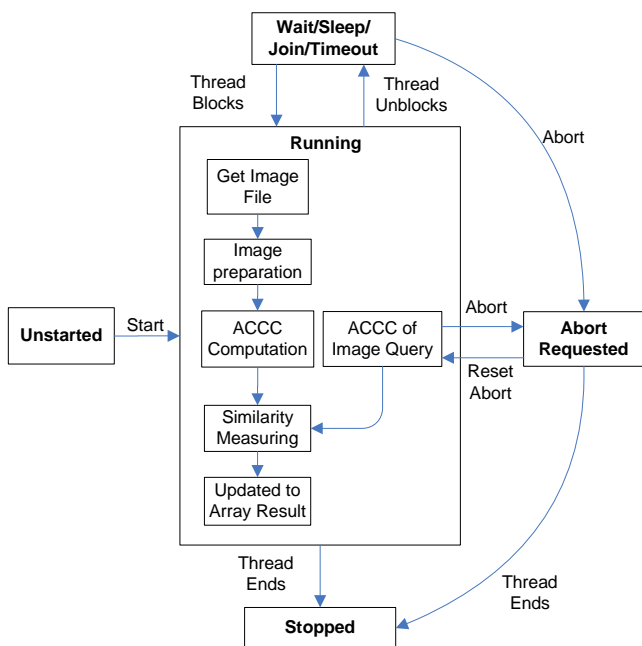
Wait/Sleep/ Join/Timeout

Thread Blocks

Thread Unblocks

Abort

Running

Get Image File

Image preparation

ACCC Computation

ACCC of Image Query

Similarity Measuring

Updated to Array Result

Unstarted

Start

Abort

Abort Requested

Reset Abort

Thread Ends

Thread Ends

Stopped